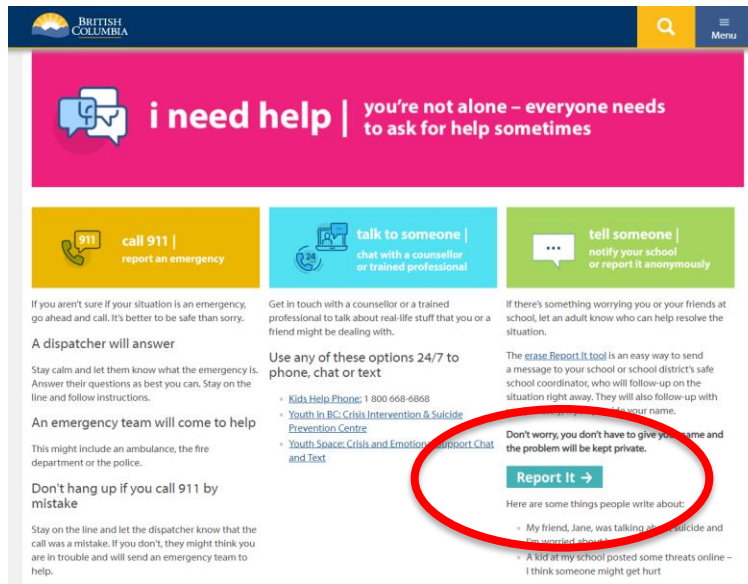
BRITISH COLUMBIA

Menu

i need help | you're not alone – everyone needs to ask for help sometimes

911

call 911 | report an emergency

24

talk to someone | chat with a counsellor or trained professional

tell someone | notify your school or report it anonymously

If you aren't sure if your situation is an emergency, go ahead and call. It's better to be safe than sorry.

A dispatcher will answer

Stay calm and let them know what the emergency is. Answer their questions as best you can. Stay on the line and follow instructions.

An emergency team will come to help

This might include an ambulance, the fire department or the police.

Don't hang up if you call 911 by mistake

Stay on the line and let the dispatcher know that the call was a mistake. If you don't, they might think you are in trouble and will send an emergency team to help.

Get in touch with a counsellor or a trained professional to talk about real-life stuff that you or a friend might be dealing with.

Use any of these options 24/7 to phone, chat or text

- Kids Help Phone: 1 800 668-6868
- Youth in BC: Crisis Intervention & Suicide Prevention Centre
- Youth Space: Crisis and Emotion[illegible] Support Chat and Text

If there's something worrying you or your friends at school, let an adult know who can help resolve the situation.

The erase Report It tool is an easy way to send a message to your school or school district's safe school coordinator, who will follow-up on the situation right away. They will also follow-up with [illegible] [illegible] your name.

Don't worry, you don't have to give yo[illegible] name and the problem will be kept private.

Report It →

Here are some things people write about:

- My friend, Jane, was talking ab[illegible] suicide and I'm worried about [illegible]
- A kid at my school posted some threats online – I think someone might get hurt